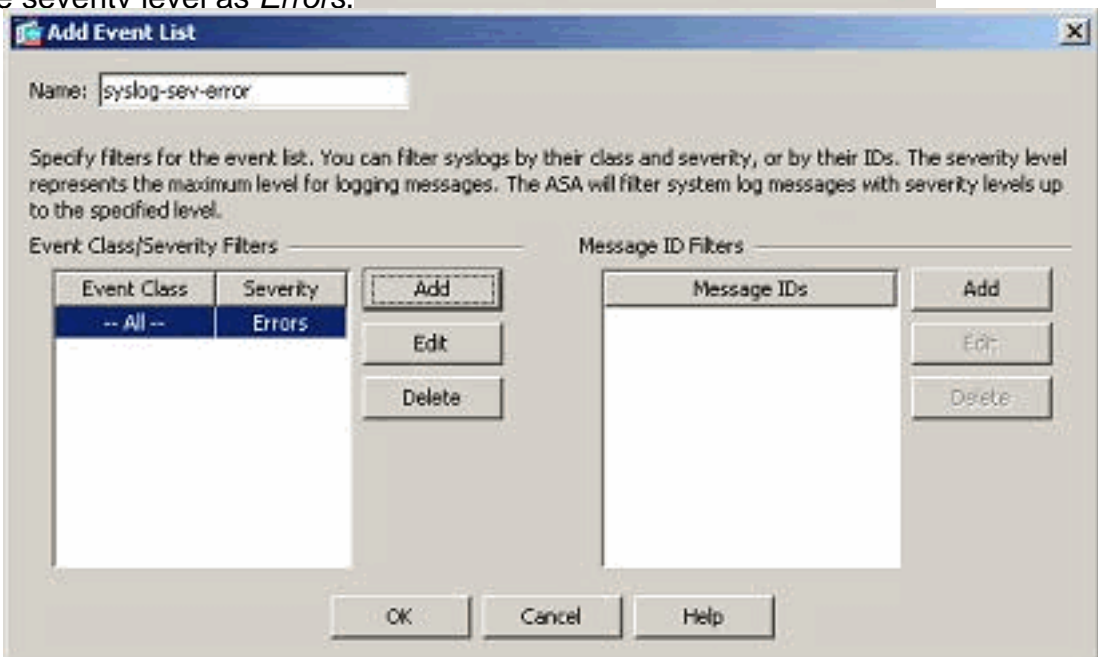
e severity level as *Errors*.

Add Event List

Name: syslog-sev-error

Specify filters for the event list. You can filter syslogs by their class and severity, or by their IDs. The severity level represents the maximum level for logging messages. The ASA will filter system log messages with severity levels up to the specified level.

Event Class/Severity Filters

| Event Class | Severity |
|---|---|
| -- All -- | Errors |

Add

Edit

Delete

Message ID Filters

| Message IDs |
|---|

Add

Edit

Delete

OK

Cancel

Help